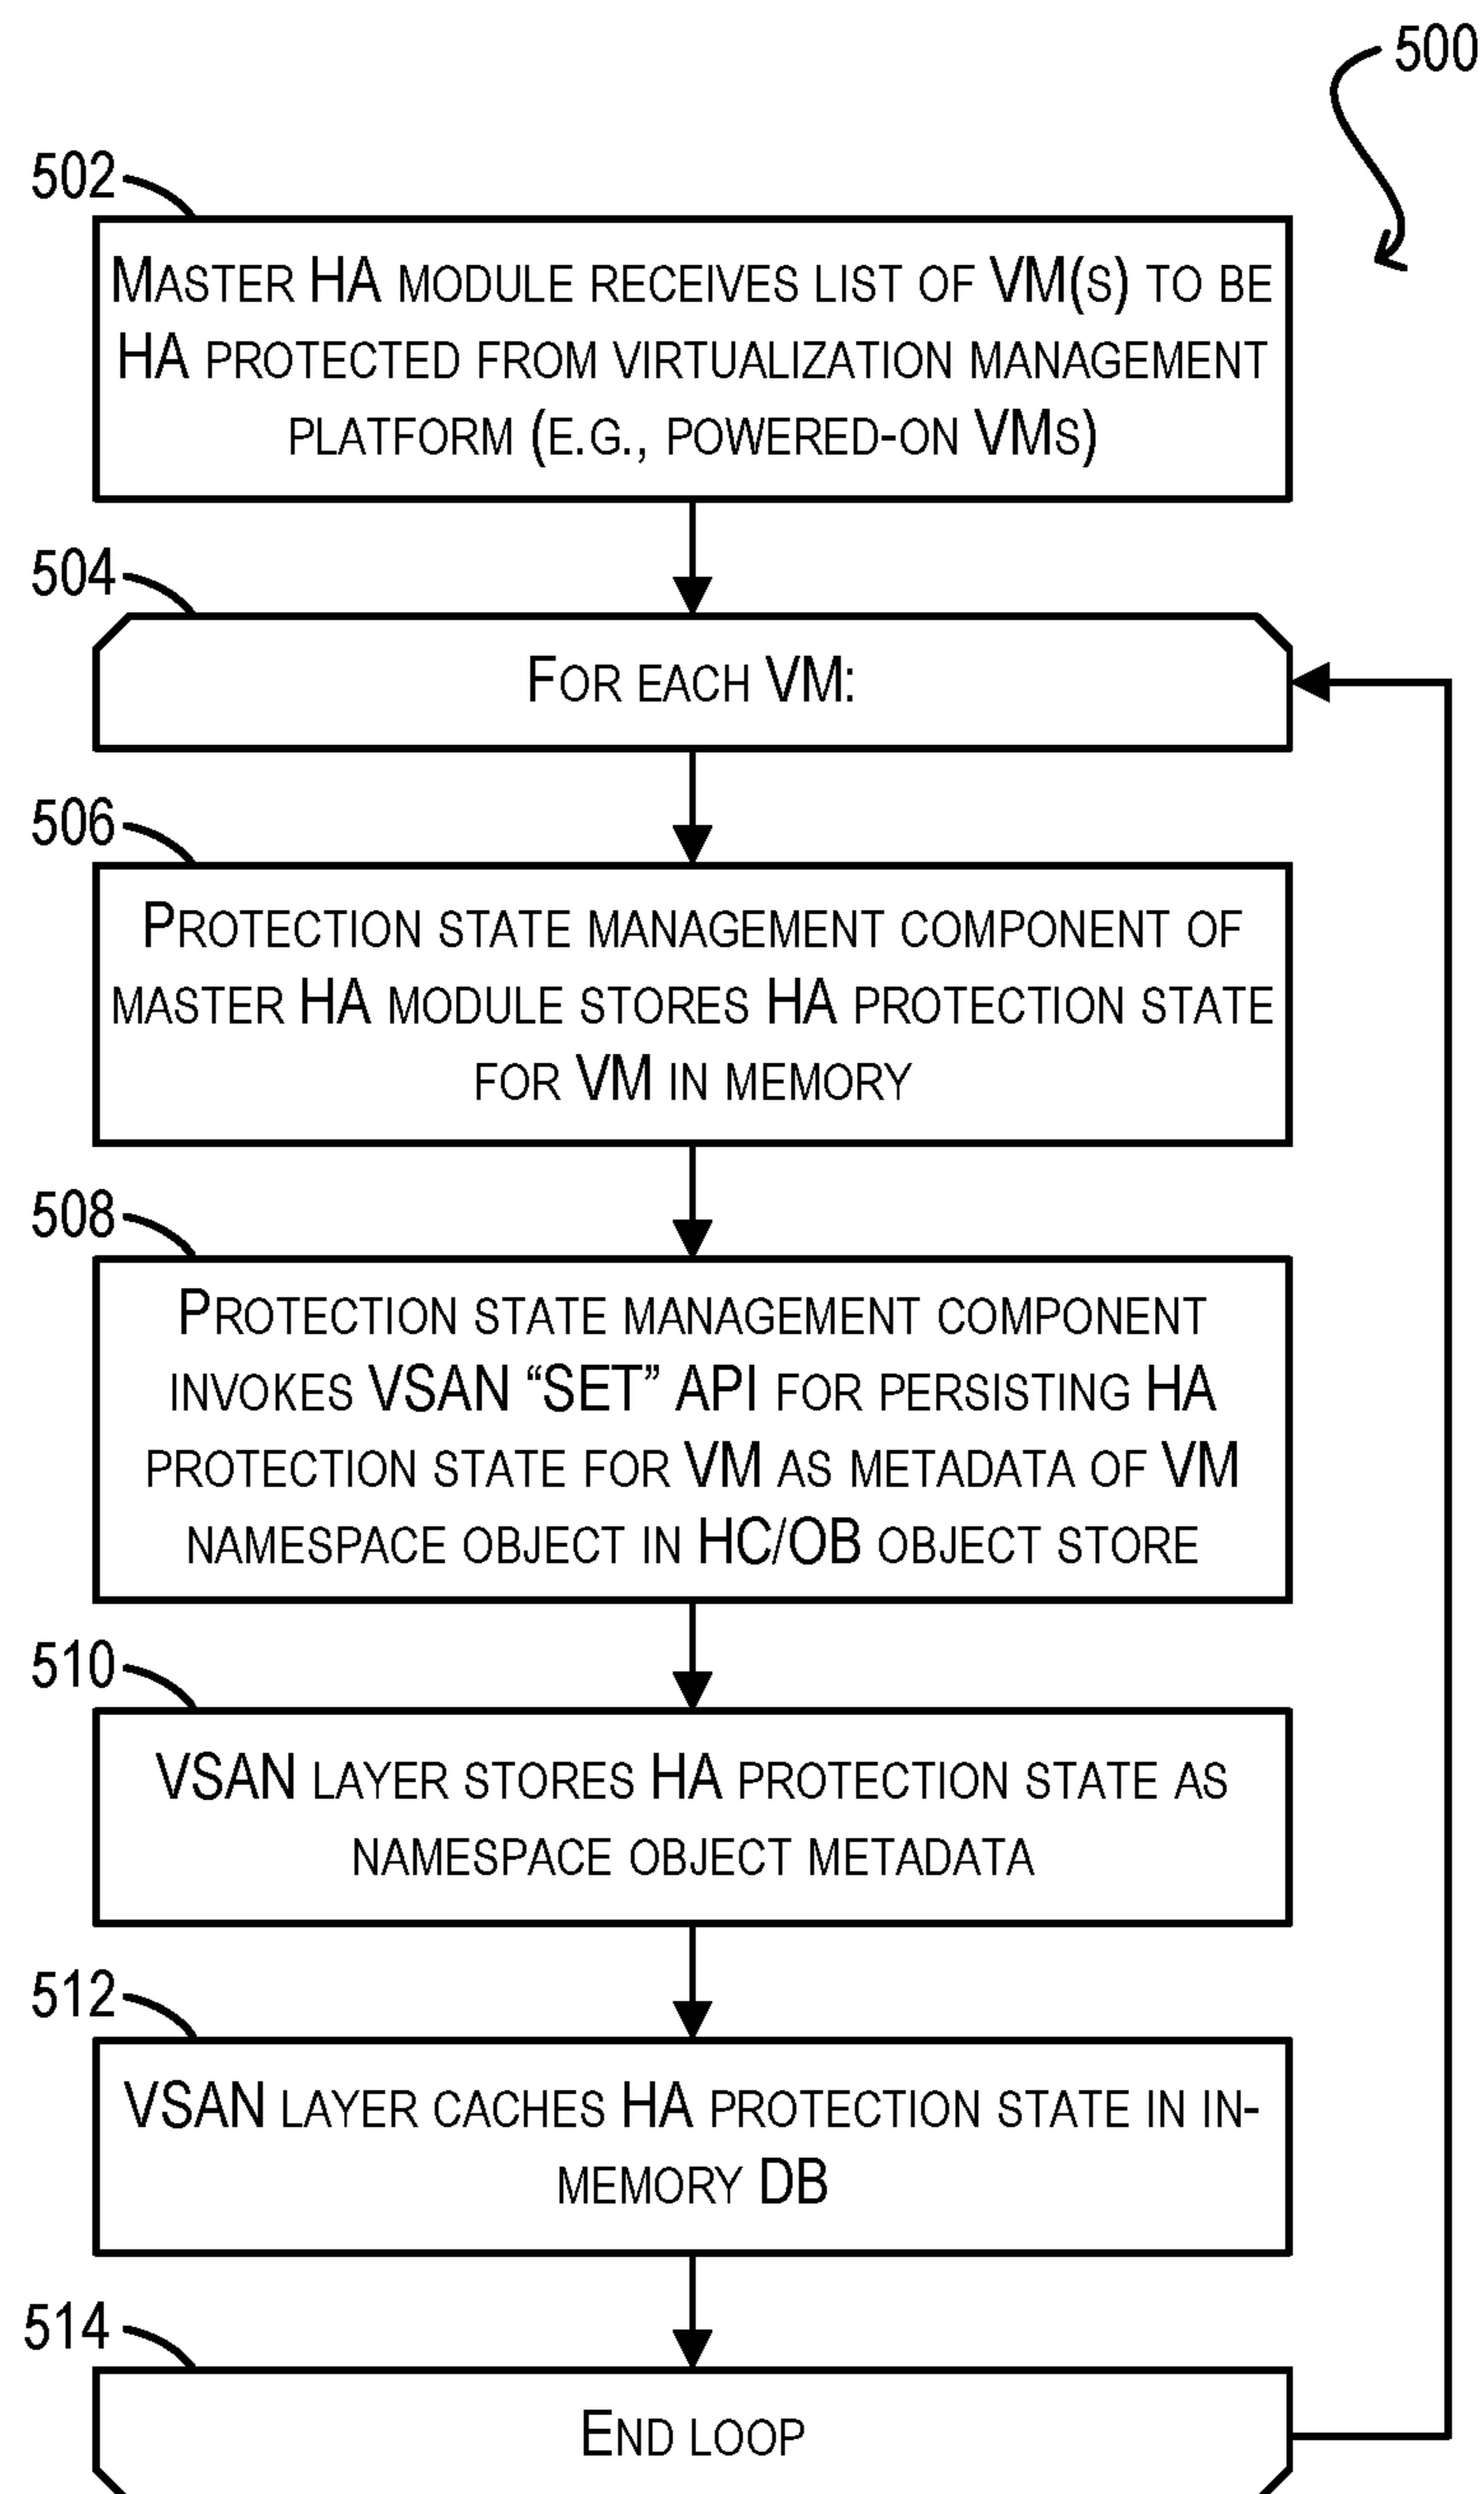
500

502

MASTER HA MODULE RECEIVES LIST OF VM(S) TO BE HA PROTECTED FROM VIRTUALIZATION MANAGEMENT PLATFORM (E.G., POWERED-ON VMS)

504

FOR EACH VM:

506

PROTECTION STATE MANAGEMENT COMPONENT OF MASTER HA MODULE STORES HA PROTECTION STATE FOR VM IN MEMORY

508

PROTECTION STATE MANAGEMENT COMPONENT INVOKES VSAN "SET" API FOR PERSISTING HA PROTECTION STATE FOR VM AS METADATA OF VM NAMESPACE OBJECT IN HC/OB OBJECT STORE

510

VSAN LAYER STORES HA PROTECTION STATE AS NAMESPACE OBJECT METADATA

512

VSAN LAYER CACHES HA PROTECTION STATE IN IN-MEMORY DB

514

END LOOP